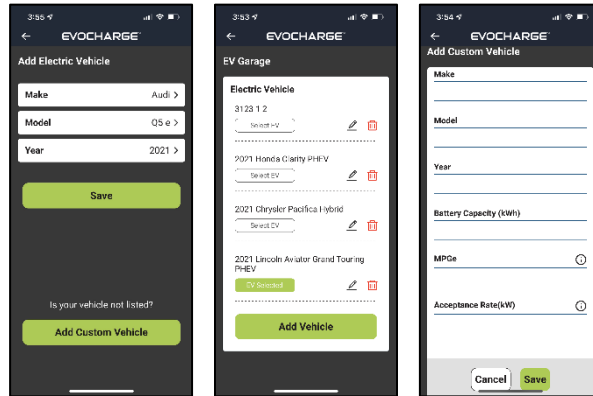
3:55
EVOCHARGE
Add Electric Vehicle
Make Audi >
Model Q5 e >
Year 2021 >
Save
Is your vehicle not listed?
Add Custom Vehicle

3:53
EVOCHARGE
EV Garage
Electric Vehicle
3123 1 2
Select EV
2021 Honda Clarity PHEV
Select EV
2021 Chrysler Pacifica Hybrid
Select EV
2021 Lincoln Aviator Grand Touring PHEV
EV Selected
Add Vehicle

3:54
EVOCHARGE
Add Custom Vehicle
Make
Model
Year
Battery Capacity (kWh)
MPGe
Acceptance Rate(kW)
Cancel Save